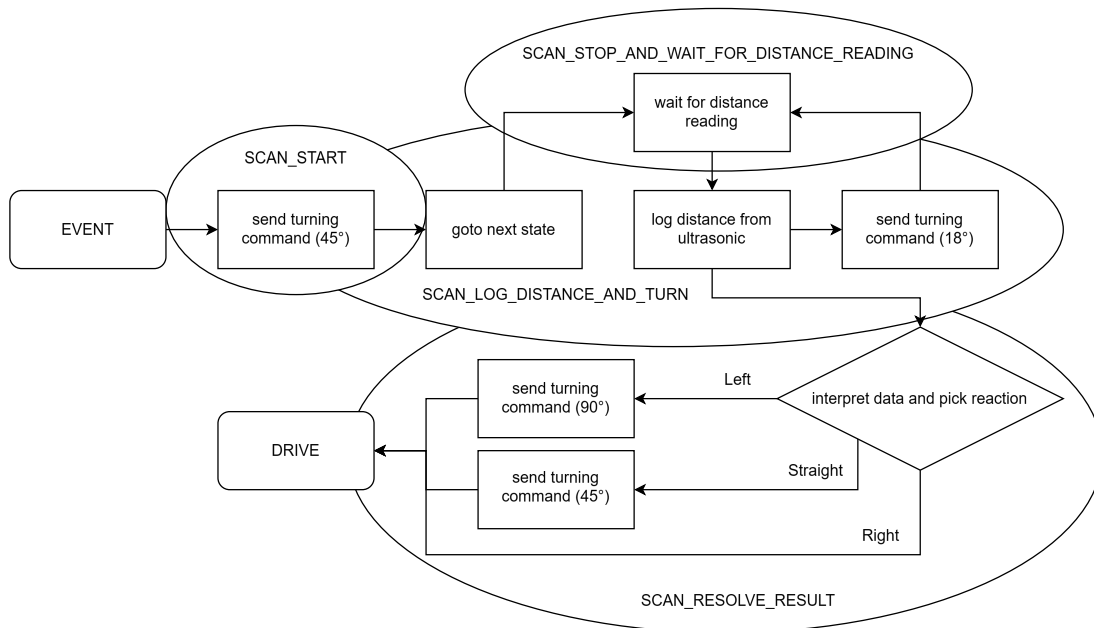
SCAN_STOP_AND_WAIT_FOR_DISTANCE_READING

wait for distance reading

SCAN_START

EVENT

send turning command (45°)

goto next state

log distance from ultrasonic

send turning command (18°)

SCAN_LOG_DISTANCE_AND_TURN

send turning command (90°)

Left

interpret data and pick reaction

DRIVE

Straight

send turning command (45°)

Right

SCAN_RESOLVE_RESULT